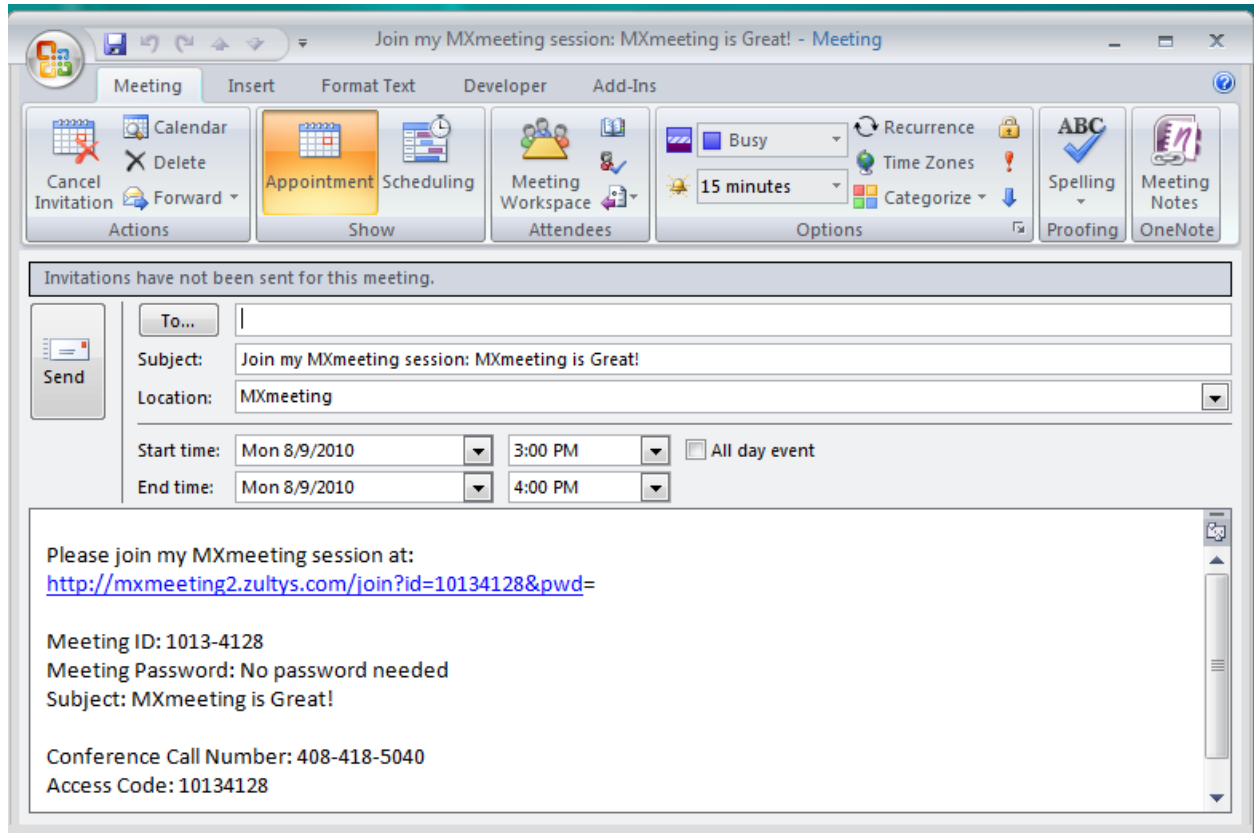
Join my MXmeeting session: MXmeeting is Great! - Meeting

Meeting Insert Format Text Developer Add-Ins

Cancel Invitation
Calendar
Delete
Forward
Actions

Appointment
Scheduling
Show

Meeting Workspace
Attendees

Busy
15 minutes
Recurrence
Time Zones
Categorize
Options

Spelling
Proofing

Meeting Notes
OneNote

Invitations have not been sent for this meeting.

Send

To...

Subject: Join my MXmeeting session: MXmeeting is Great!

Location: MXmeeting

Start time: Mon 8/9/2010 3:00 PM All day event

End time: Mon 8/9/2010 4:00 PM

Please join my MXmeeting session at:
http://mxmeeting2.zultys.com/join?id=10134128&pwd=

Meeting ID: 1013-4128
Meeting Password: No password needed
Subject: MXmeeting is Great!

Conference Call Number: 408-418-5040
Access Code: 10134128